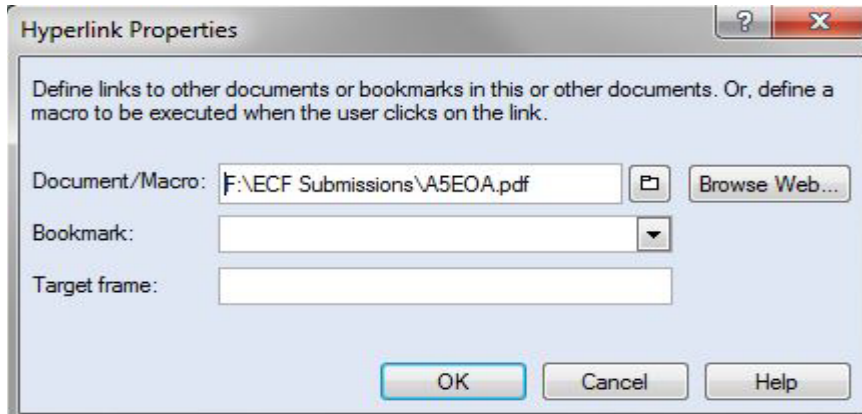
Hyperlink Properties

?

X

Define links to other documents or bookmarks in this or other documents. Or, define a macro to be executed when the user clicks on the link.

Document/Macro: F:\ECF Submissions\A5EOA.pdf

Browse Web...

Bookmark:

Target frame:

OK

Cancel

Help